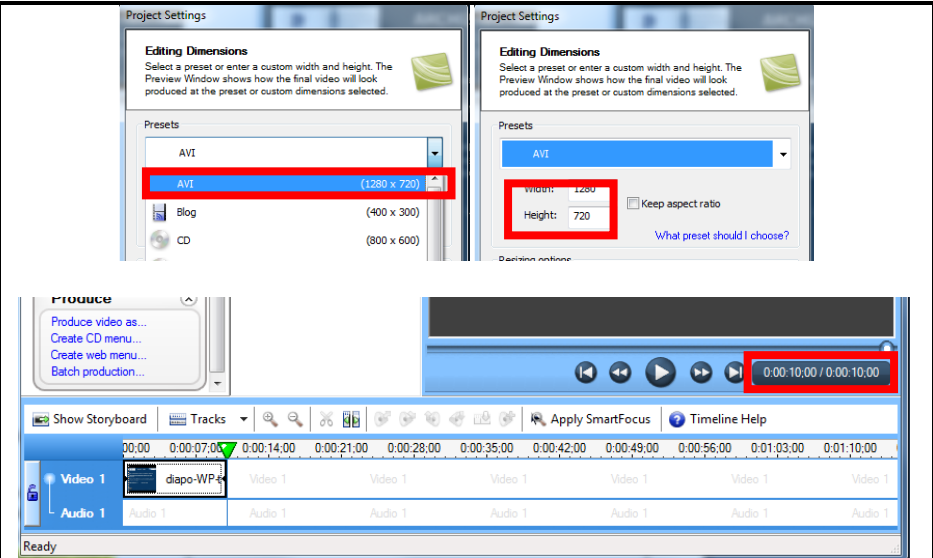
Project Settings

Editing Dimensions

Select a preset or enter a custom width and height. The Preview Window shows how the final video will look produced at the preset or custom dimensions selected.

Presets

AVI

AVI (1280 x 720)

Blog (400 x 300)

CD (800 x 600)

Project Settings

Editing Dimensions

Select a preset or enter a custom width and height. The Preview Window shows how the final video will look produced at the preset or custom dimensions selected.

Presets

AVI

Width: 1280

Height: 720

Keep aspect ratio

What preset should I choose?

Resizing options

Produce

Produce video as...
Create CD menu...
Create web menu...
Batch production...

0:00:10;00 / 0:00:10;00

Show Storyboard | Tracks | Apply SmartFocus | Timeline Help

00;00 | 0:00:07;00 | 0:00:14;00 | 0:00:21;00 | 0:00:28;00 | 0:00:35;00 | 0:00:42;00 | 0:00:49;00 | 0:00:56;00 | 0:01:03;00 | 0:01:10;00

Video 1 | diapo-WP | Video 1 | Video 1 | Video 1 | Video 1 | Video 1 | Video 1

Audio 1 | Audio 1 | Audio 1 | Audio 1 | Audio 1 | Audio 1 | Audio 1 | Audio 1

Ready